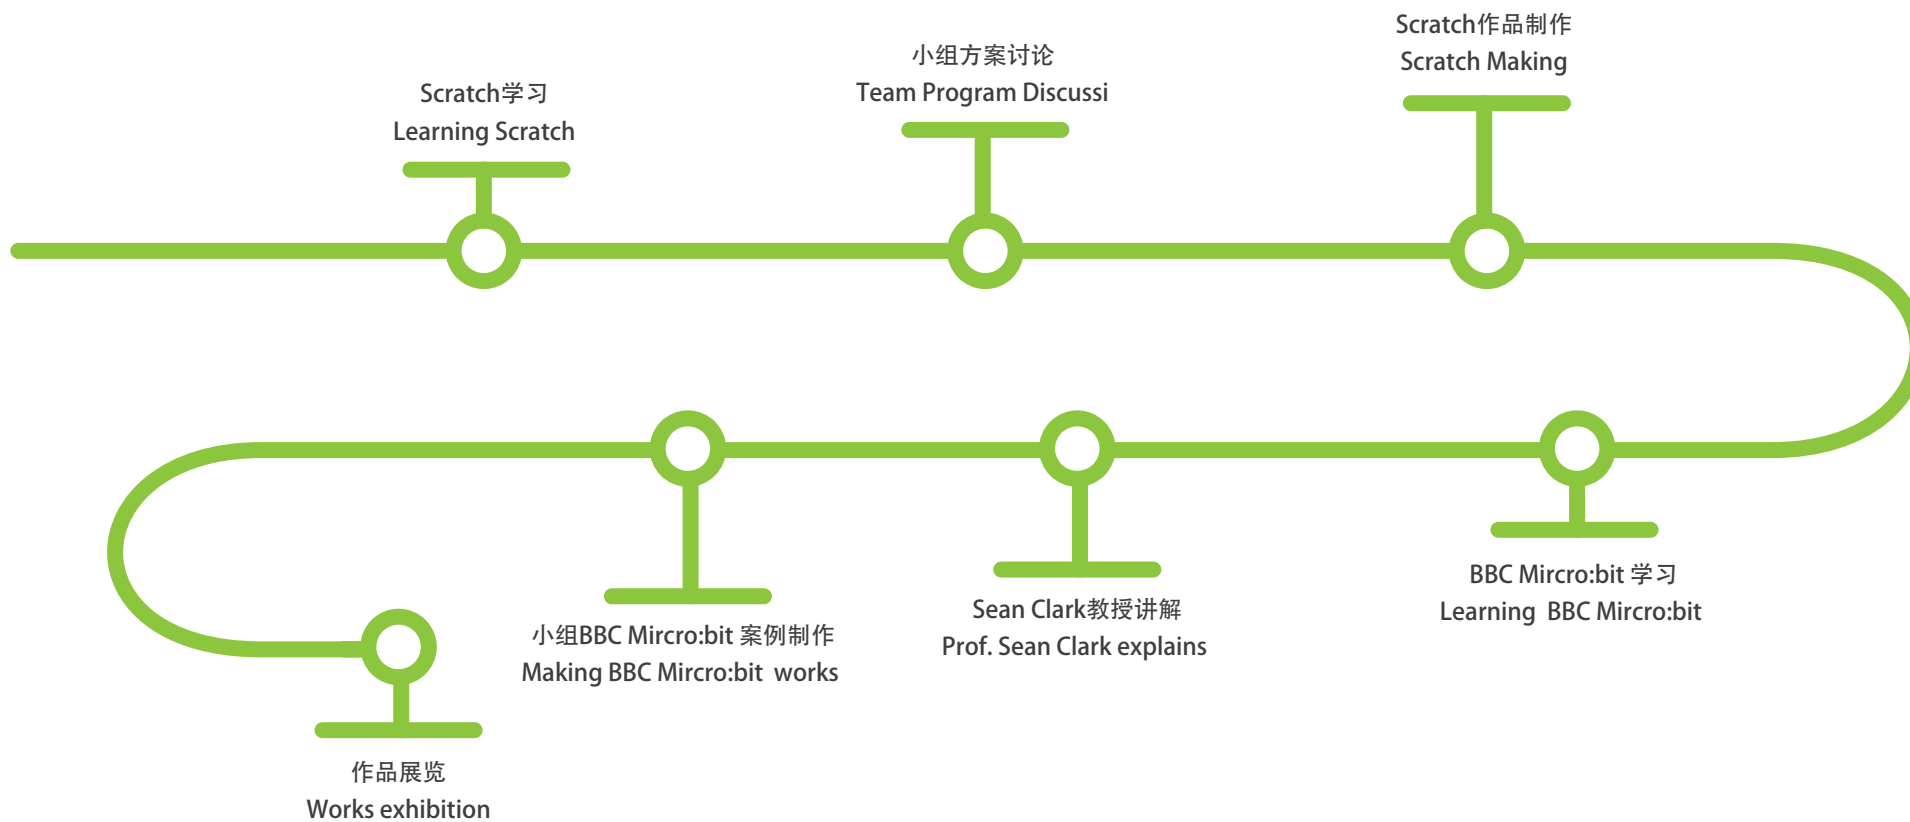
Scratch学习
Learning Scratch

小组方案讨论
Team Program Discussi

Scratch作品制作
Scratch Making

BBC Mircro:bit 学习
Learning BBC Mircro:bit

Sean Clark教授讲解
Prof. Sean Clark explains

小组BBC Mircro:bit 案例制作
Making BBC Mircro:bit works

作品展览
Works exhibition